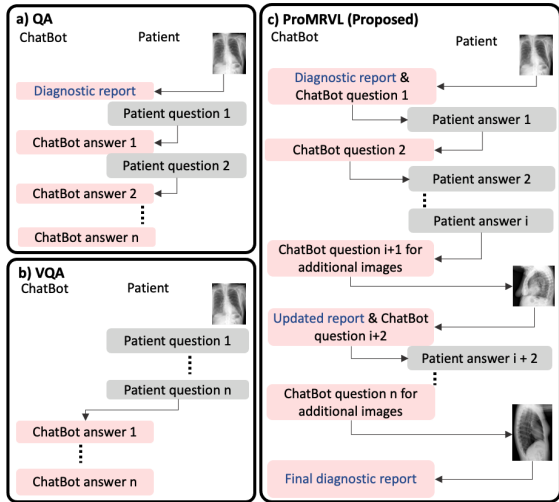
a) QA
ChatBot
Patient
Diagnostic report
Patient question 1
ChatBot answer 1
Patient question 2
ChatBot answer 2
ChatBot answer n

b) VQA
ChatBot
Patient
Patient question 1
Patient question n
ChatBot answer 1
ChatBot answer n

c) ProMRVL (Proposed)
ChatBot
Patient
Diagnostic report & ChatBot question 1
Patient answer 1
ChatBot question 2
Patient answer 2
Patient answer i
ChatBot question i+1 for additional images
Updated report & ChatBot question i+2
Patient answer i + 2
ChatBot question n for additional images
Final diagnostic report